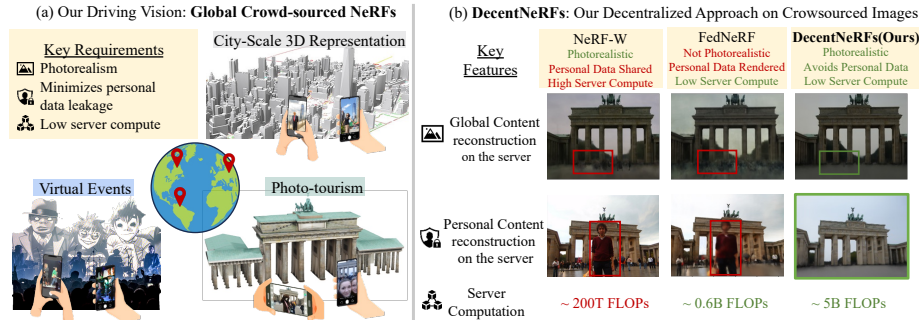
(a) Our Driving Vision: **Global Crowd-sourced NeRFs**

Key Requirements
Photorealism
Minimizes personal data leakage
Low server compute

City-Scale 3D Representation

Virtual Events

Photo-tourism

(b) **DecentNeRFs**: Our Decentralized Approach on Crowsourced Images

Key Features

| | NeRF-W | FedNeRF | DecentNeRFs(Ours) |
|---|---|---|---|
| | Photorealistic<br>Personal Data Shared<br>High Server Compute | Not Photorealistic<br>Personal Data Rendered<br>Low Server Compute | Photorealistic<br>Avoids Personal Data<br>Low Server Compute |
| Global Content reconstruction on the server | | | |
| Personal Content reconstruction on the server | | | |
| Server Computation | ~ 200T FLOPs | ~ 0.6B FLOPs | ~ 5B FLOPs |